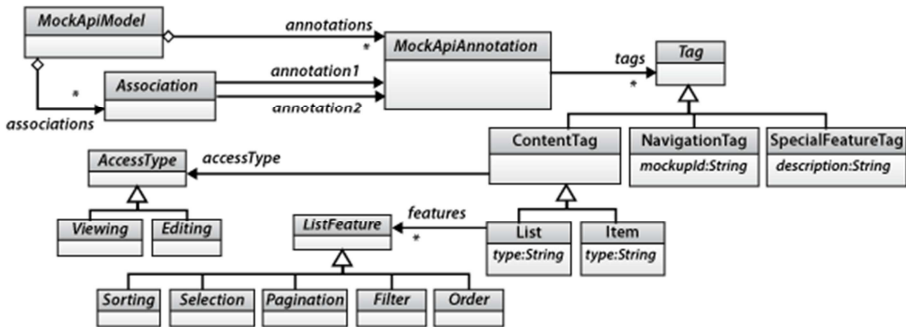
MockApiModel

annotations

*

MockApiAnnotation

tags

*

Tag

*

associations

Association

annotation1

annotation2

ContentTag

NavigationTag

mockupId:String

SpecialFeatureTag

description:String

AccessType

accessType

Viewing

Editing

ListFeature

features

*

List

type:String

Item

type:String

Sorting

Selection

Pagination

Filter

Order